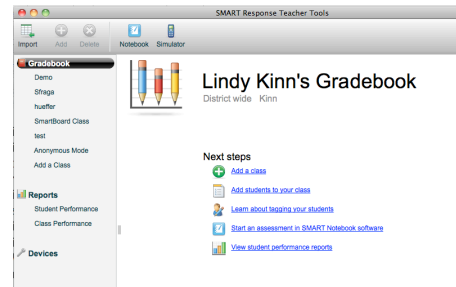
SMART Response Teacher Tools

Import Add Delete Notebook Simulator

Gradebook
Demo
Sfraga
hueffer
SmartBoard Class
test
Anonymous Mode
Add a Class

Reports
Student Performance
Class Performance

Devices

Lindy Kinn's Gradebook
District wide Kinn

Next steps
Add a class
Add students to your class
Learn about tagging your students
Start an assessment in SMART Notebook software
View student performance reports